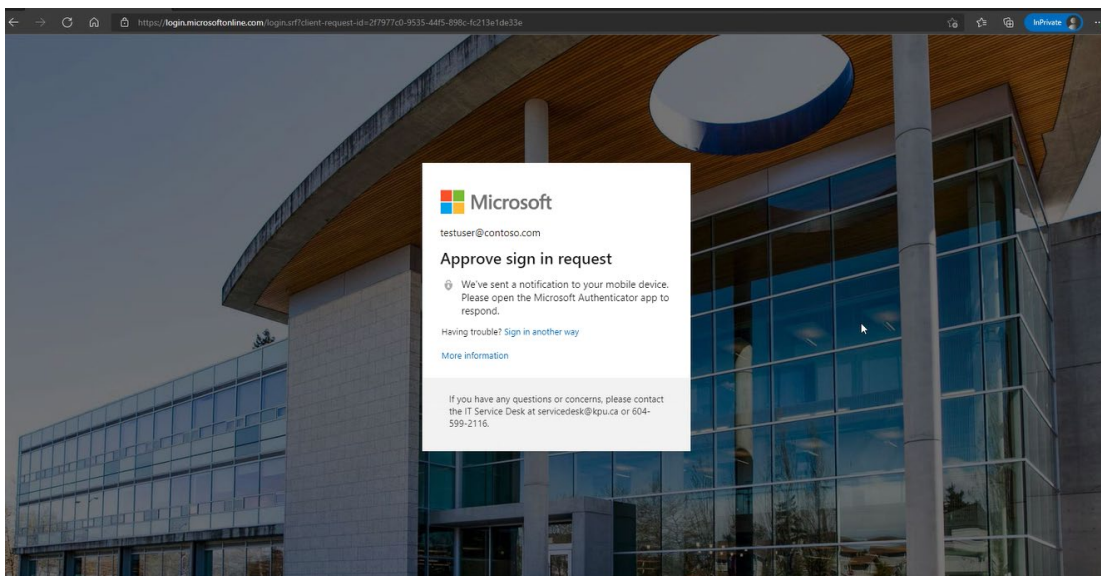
https://login.microsoftonline.com/login.srf?client-request-id=2f7977c0-9535-44f5-898c-fc213e1de33e

InPrivate

Microsoft

testuser@contoso.com

Approve sign in request

We've sent a notification to your mobile device. Please open the Microsoft Authenticator app to respond.

Having trouble? Sign in another way

More information

If you have any questions or concerns, please contact the IT Service Desk at servicedesk@kpu.ca or 604-599-2116.